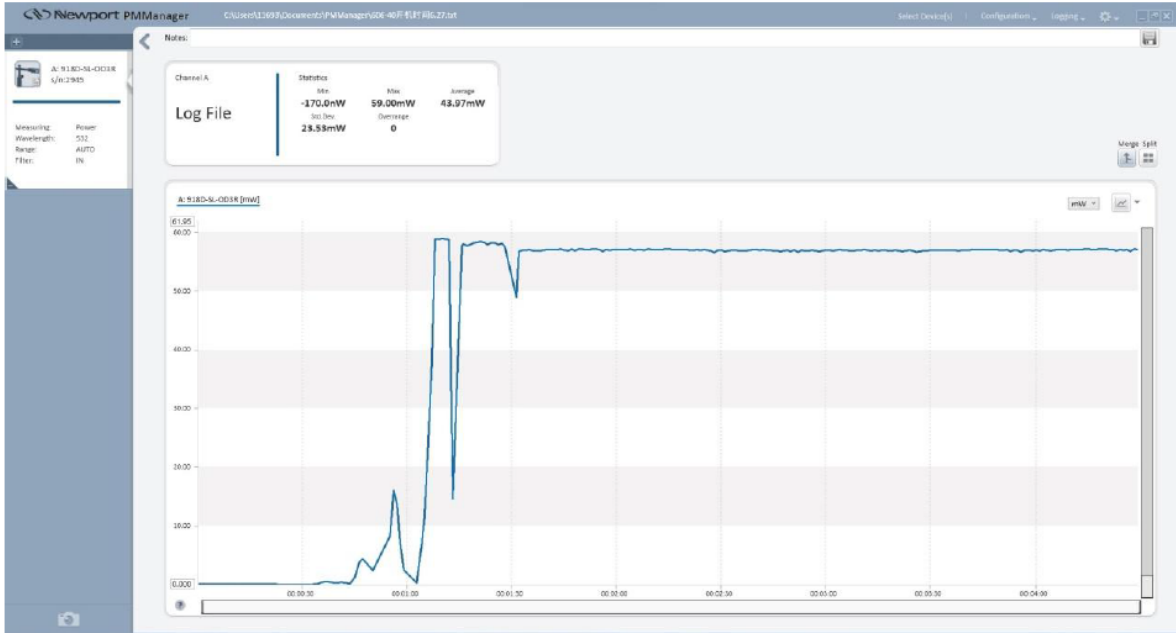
Newport PMManager C:\Users\11693\Documents\PMManager\60E-40开机时间6.27.txt

Select Device(s) | Configuration Logging

Notes:

A: 918D-SL-OD3R
s/n:2945

Measuring: Power
Wavelength: 532
Range: AUTO
Filter: IN

Channel A

Log File

Statistics

| Min | Max | Average |
|---|---|---|
| -170.0nW | 59.00mW | 43.97mW |
| Std Dev | Overrange | |
| 23.55mW | 0 | |

Merge Split

A: 918D-SL-OD3R [mW]

mW

61.95
60.00
50.00
40.00
30.00
20.00
10.00
0.000

00:00:30
00:01:00
00:01:30
00:02:00
00:02:30
00:03:00
00:03:30
00:04:00